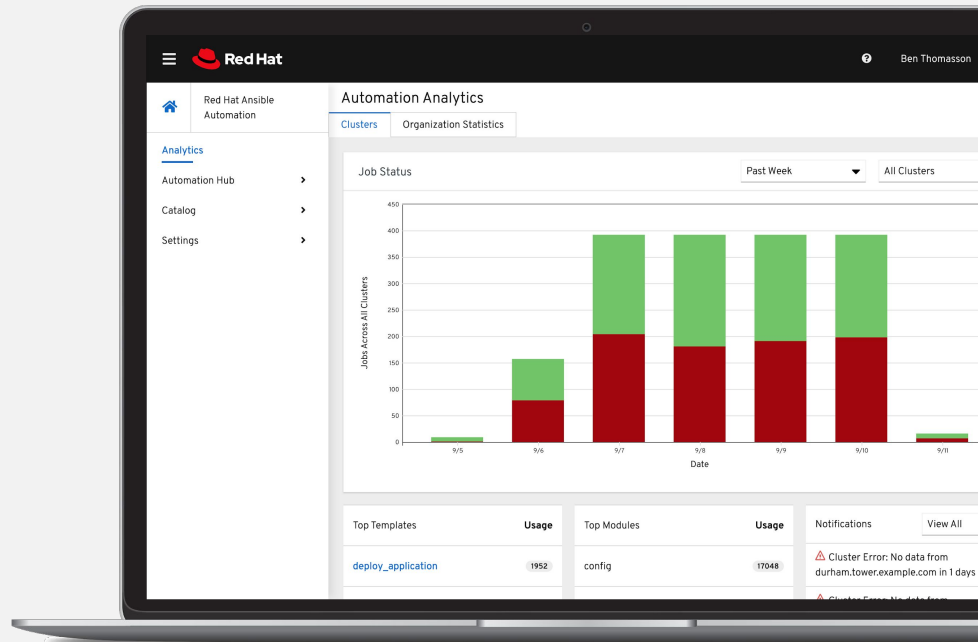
Red Hat

Ben Thomasson

Red Hat Ansible Automation

Analytics

Automation Hub

Catalog

Settings

Automation Analytics

Clusters | Organization Statistics

Job Status

Past Week

All Clusters

450
400
350
300
250
200
150
100
50
0

Jobs Across All Clusters

9/5 9/6 9/7 9/8 9/9 9/10 9/11

Date

| Top Templates | Usage |
|---|---|
| deploy_application | 1952 |

| Top Modules | Usage |
|---|---|
| config | 17048 |

Notifications

View All

Cluster Error: No data from durham.tower.example.com in 1 days

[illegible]